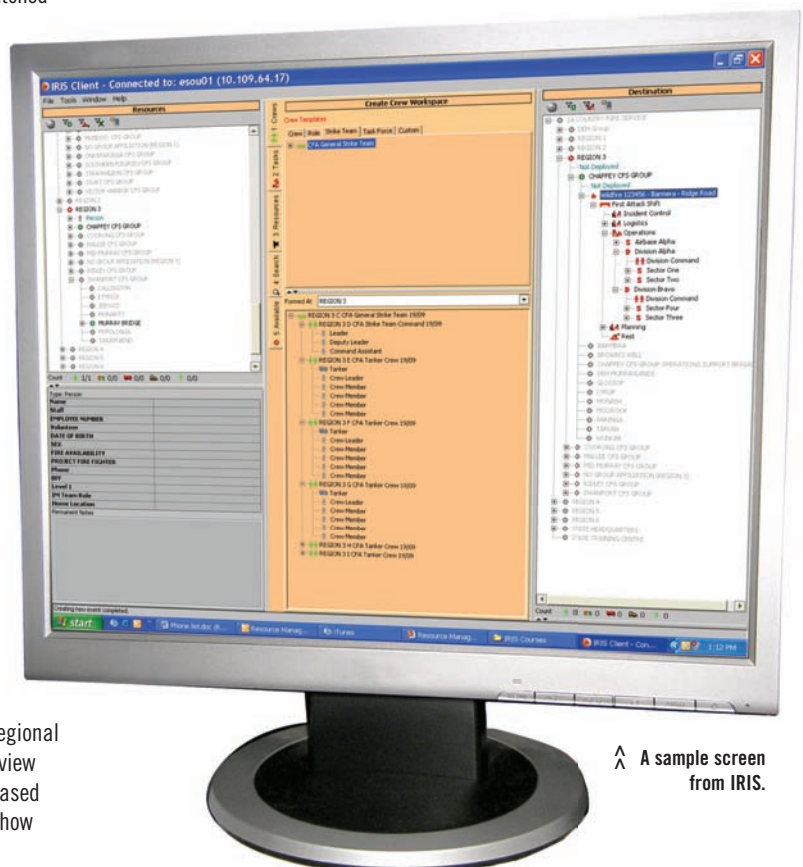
atched

IRIS Client - Connected to: esou01 (10.109.64.17)

File Tools Window Help

Resources

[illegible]

REGION 3

CHAFFEY CFS GROUP

MURRAY BRIDGE

REGION 4

REGION 5

REGION 6

Count: 1/1 0/0 0/0 0/0 0/0

Type: Person
Name
Stall
EMPLOYEE NUMBER
Volunteer
DATE OF BIRTH
SEX
FIRE AVAILABILITY
PROJECT FIRE FIGHTER
Phone
RFF
Level 1
Team Role
Home Location
Permanent Notes

Creating new event completed.

1 Crews
2 Tasks
3 Resources
4 Search
5 Available

Create Crew Workspace

Crew Templates

Crew | Role | Strike Team | Task Force | Custom

CFA General Strike Team

Formed At: REGION 3

REGION 3 C CFA General Strike Team 19/09
REGION 3 D CFA Strike Team Command 19/09
Leader
Deputy Leader
Command Assistant
REGION 3 E CFA Tanker Crew 19/09
Tanker
Crew Leader
Crew Member
Crew Member
Crew Member
Crew Member
REGION 3 F CFA Tanker Crew 19/09
Tanker
Crew Leader
Crew Member
Crew Member
Crew Member
Crew Member
REGION 3 G CFA Tanker Crew 19/09
Tanker
Crew Leader
Crew Member
Crew Member
Crew Member
Crew Member
REGION 3 H CFA Tanker Crew 19/09
REGION 3 I CFA Tanker Crew 19/09

Destination

SA COUNTRY FIRE SERVICE
REGION 3
CHAFFEY CFS GROUP
Not Deployed
Wildfire 123456 - Barmera - Ridge Road
First Attack Shift
Incident Control
Logistics
Operations
Airbase Alpha
Division Alpha
Division Command
Sector One
Sector Two
Division Bravo
Division Command
Sector Four
Sector Three
Planning
Rest

Count:

start
Phone list.doc
Resource Manag...
iTunes
Resource Manag...
IRIS Courses
IRIS Client - Con...
1:12 PM

egional
view
ased
how

^ A sample screen from IRIS.